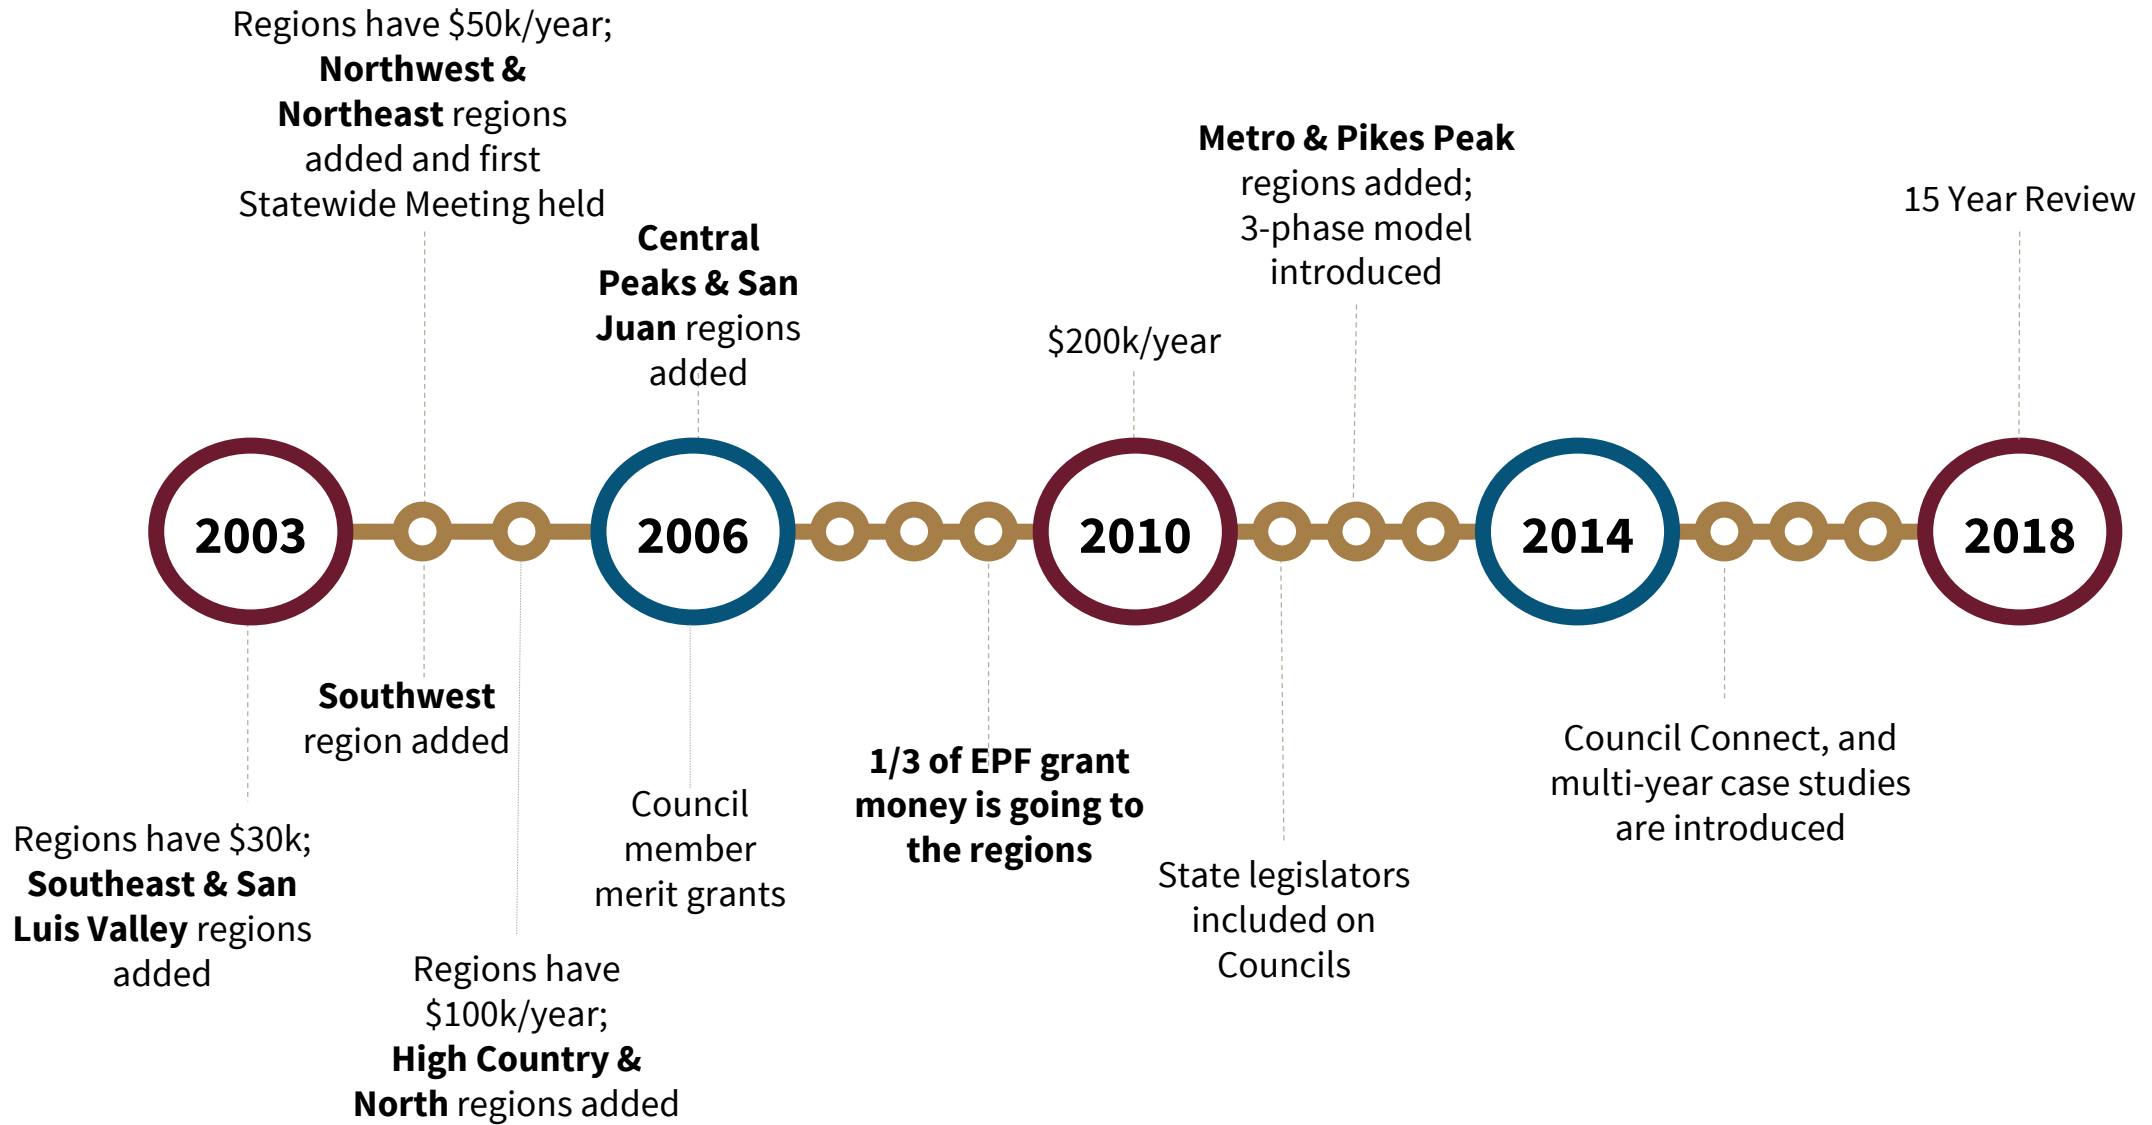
Regions have \$50k/year; **Northwest & Northeast** regions added and first Statewide Meeting held

**Central Peaks & San Juan** regions added

\$200k/year

**Metro & Pikes Peak** regions added; 3-phase model introduced

15 Year Review

2003

2006

2010

2014

2018

Regions have \$30k; **Southeast & San Luis Valley** regions added

**Southwest** region added

Regions have \$100k/year; **High Country & North** regions added

Council member merit grants

**1/3 of EPF grant money is going to the regions**

State legislators included on Councils

Council Connect, and multi-year case studies are introduced